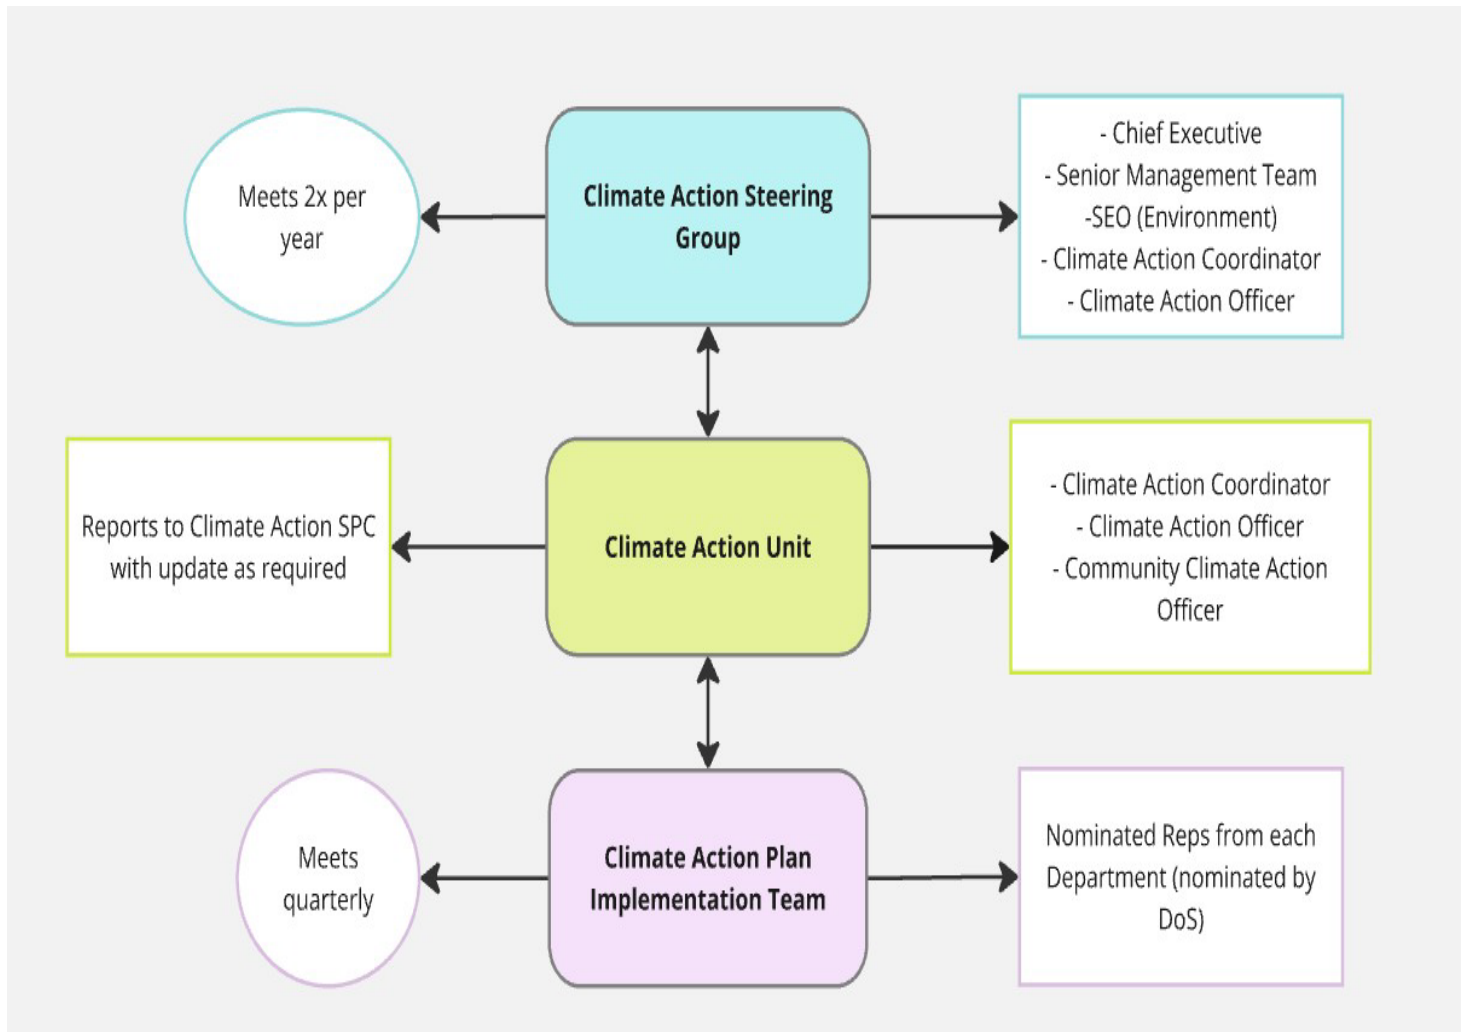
Meets 2x per year

Climate Action Steering Group

- Chief Executive
- Senior Management Team
-SEO (Environment)
- Climate Action Coordinator
- Climate Action Officer

Reports to Climate Action SPC with update as required

Climate Action Unit

- Climate Action Coordinator
- Climate Action Officer
- Community Climate Action Officer

Meets quarterly

Climate Action Plan Implementation Team

Nominated Reps from each Department (nominated by DoS)